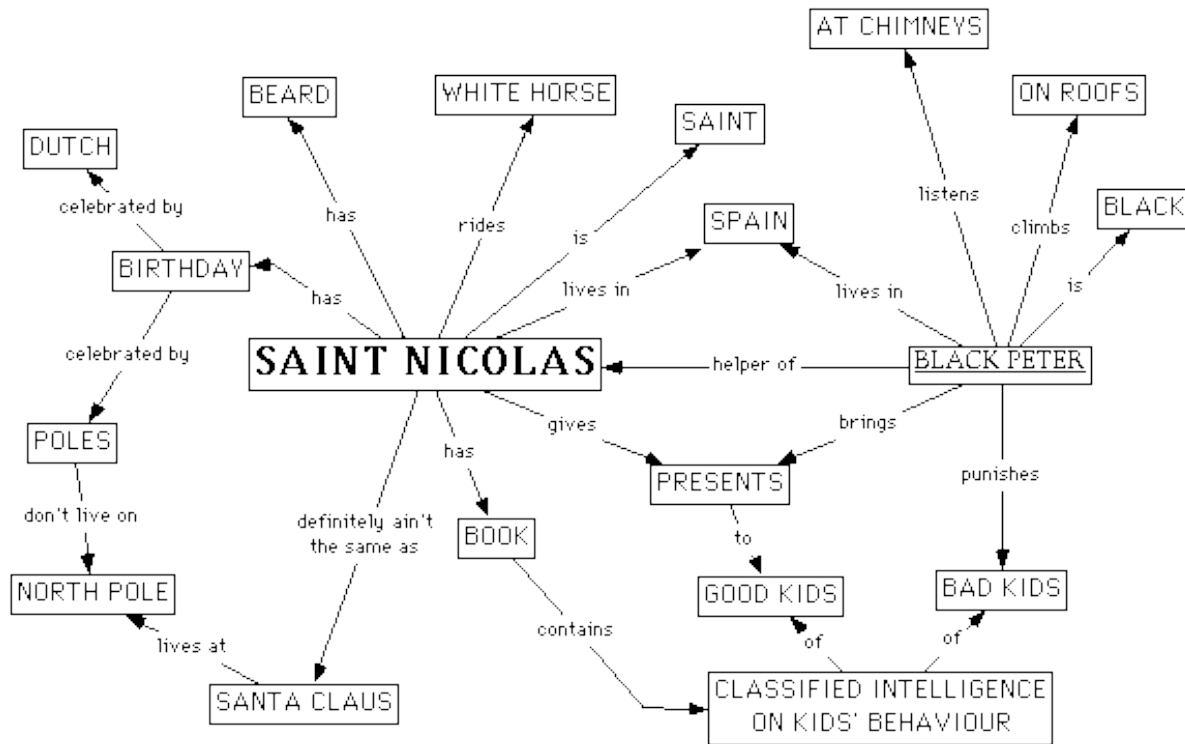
AT CHIMNEYS

ON ROOFS

BEARD

WHITE HORSE

SAINT

DUTCH

celebrated by

has

rides

is

listens

climbs

BLACK

SPAIN

BIRTHDAY

has

lives in

lives in

is

celebrated by

SAINT NICOLAS

helper of

BLACK PETER

gives

brings

has

POLES

PRESENTS

punishes

don't live on

definitely ain't the same as

BOOK

to

NORTH POLE

GOOD KIDS

BAD KIDS

lives at

contains

of

of

SANTA CLAUS

CLASSIFIED INTELLIGENCE ON KIDS' BEHAVIOUR